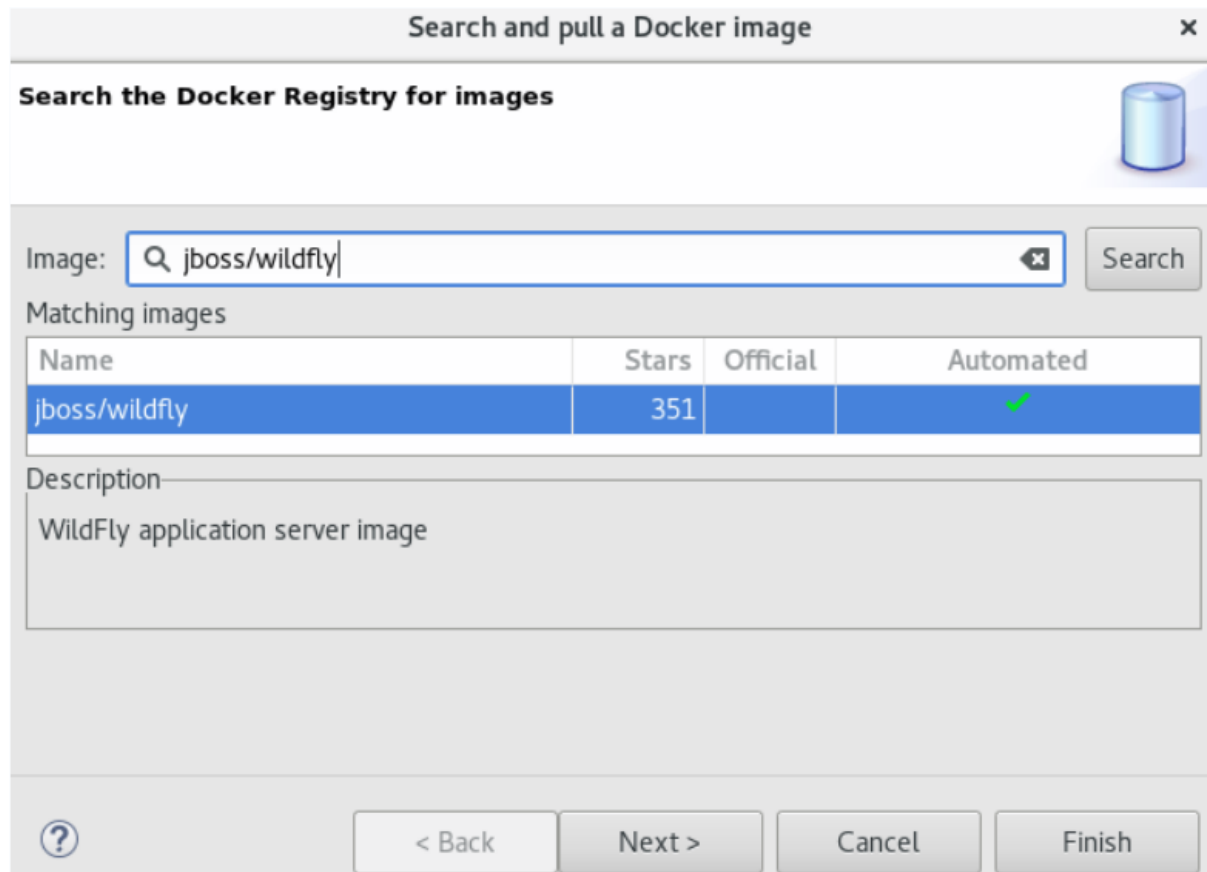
Search and pull a Docker image

Search the Docker Registry for images

Image: jboss/wildfly

Search

Matching images

| Name | Stars | Official | Automated |
|---|---|---|---|
| jboss/wildfly | 351 | | ✓ |

Description

WildFly application server image

?

< Back

Next >

Cancel

Finish